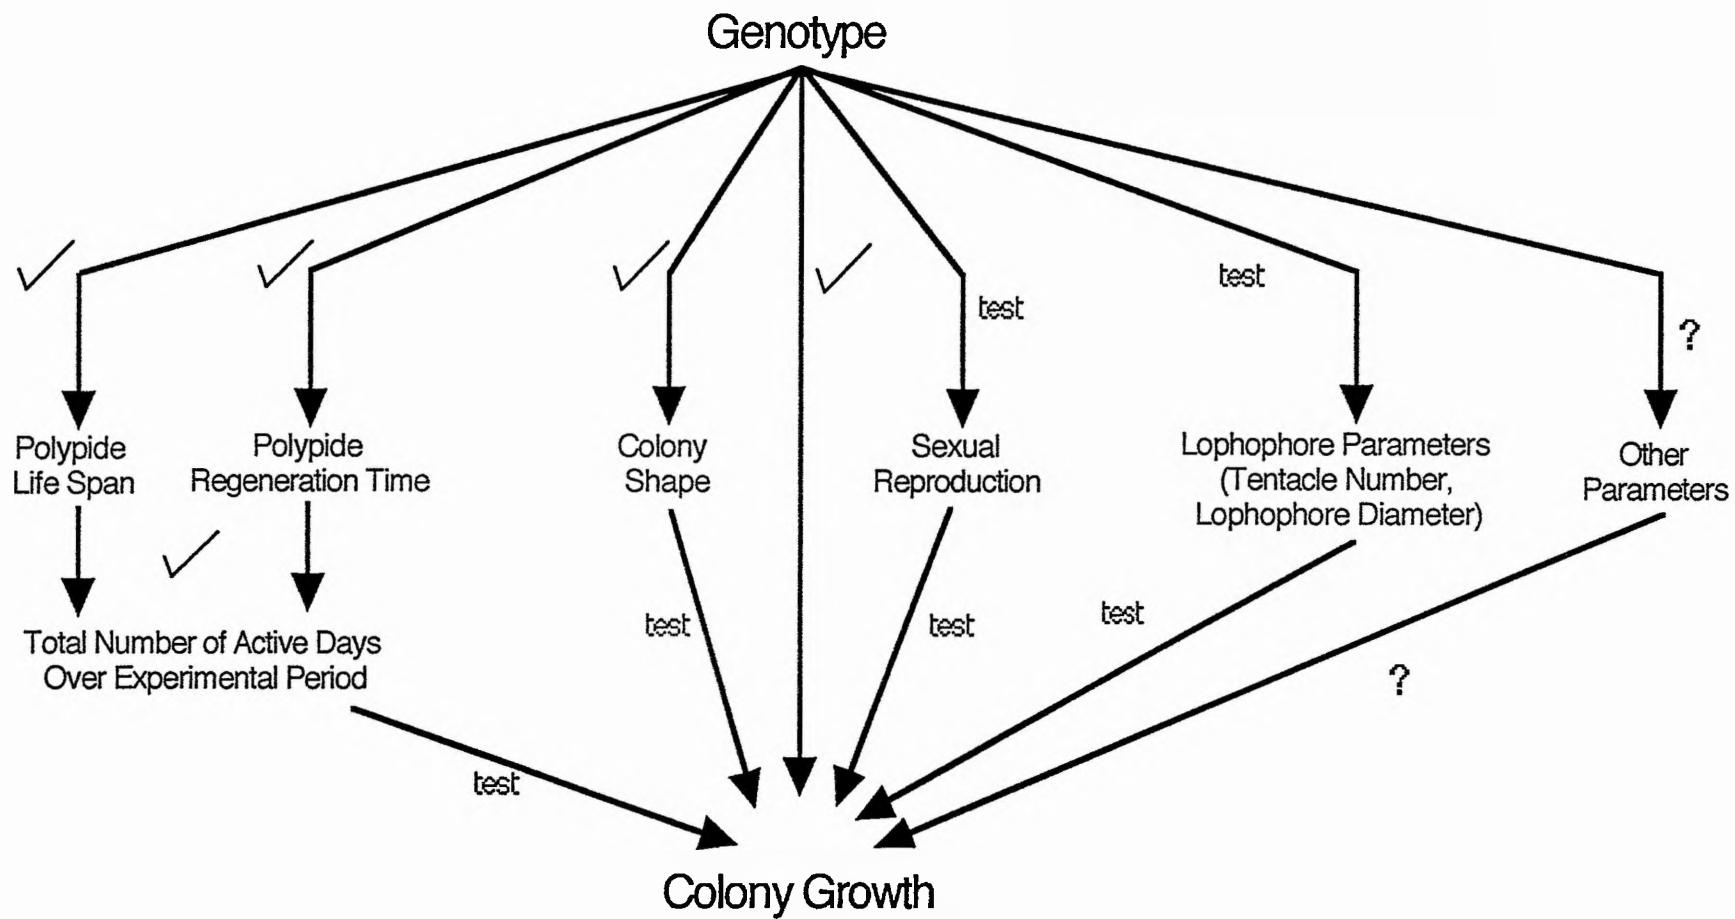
Genotype

✓ ✓ ✓ ✓ test test ?

Polypide Life Span

Polypide Regeneration Time

Colony Shape

Sexual Reproduction

Lophophore Parameters (Tentacle Number, Lophophore Diameter)

Other Parameters

✓

Total Number of Active Days Over Experimental Period

test test test ?

test

Colony Growth